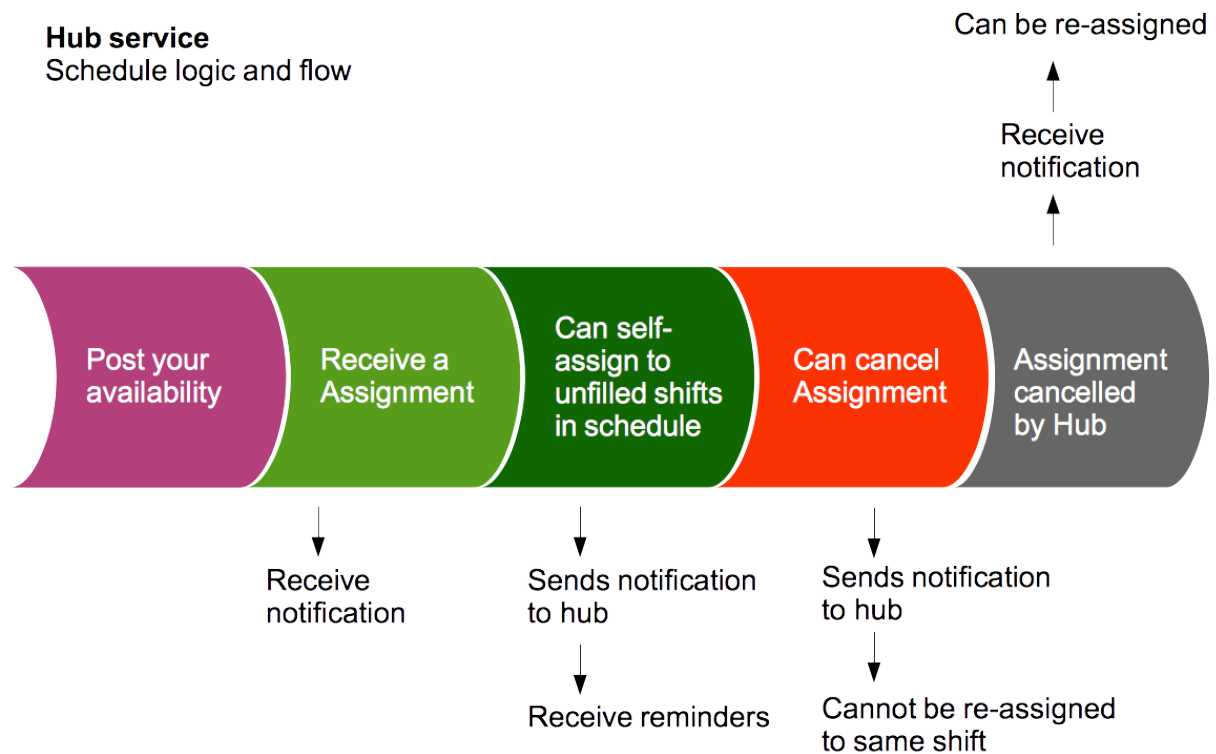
**Hub service**
Schedule logic and flow

Can be re-assigned

Receive notification

Post your availability

Receive a Assignment

Can self-assign to unfilled shifts in schedule

Can cancel Assignment

Assignment cancelled by Hub

Receive notification

Sends notification to hub

Receive reminders

Sends notification to hub

Cannot be re-assigned to same shift